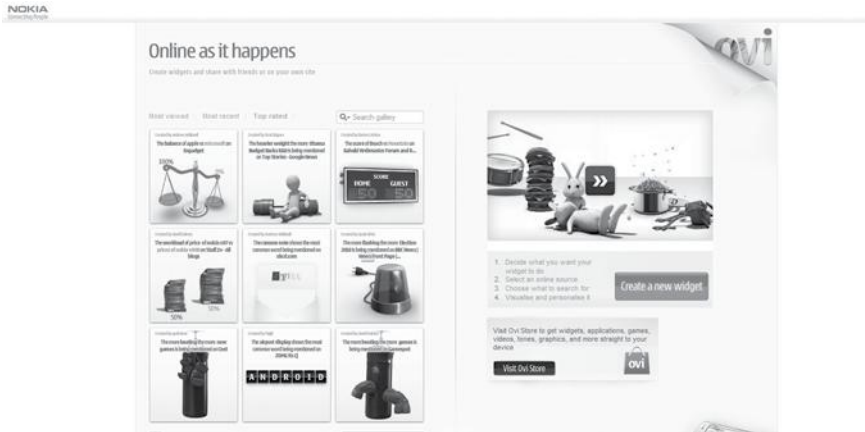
NOKIA
Connecting People

Online as it happens

Create widgets and share with friends or on your own site

Most viewed Most recent Top rated

Search gallery

The balance of apple vs microsoft on Engadget

100%

The heavier weight the more Obama Budget Marks Mild is being mentioned on Top Stories - Google News

SCORE
HOME GUEST
50 50

The woodblock of price of nokia n97 vs price of nokia n900 on Stuff.tv - all blogs

50%

50%

ANDROID

ovi

1. Decide what you want your widget to do
2. Select an online source
3. Choose what to search for
4. Visualise and personalise it

Create a new widget

Visit Ovi Store to get widgets, applications, games, videos, tones, graphics, and more straight to your device

Visit Ovi Store

ovi